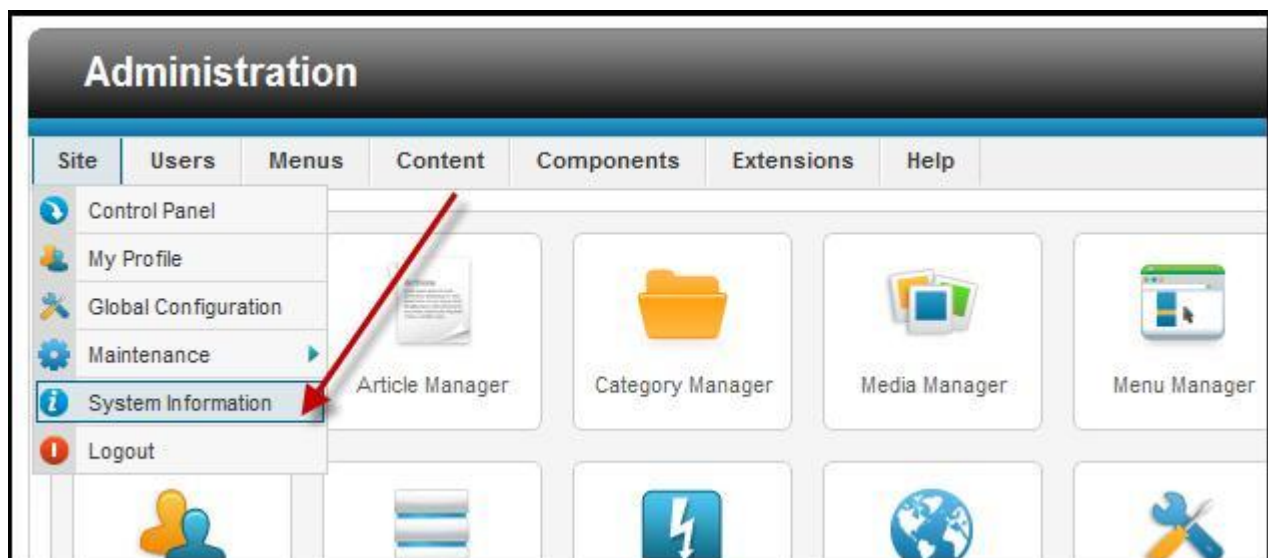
Administration

Site | Users | Menus | Content | Components | Extensions | Help

Control Panel
My Profile
Global Configuration
Maintenance
System Information
Logout

Article Manager
Category Manager
Media Manager
Menu Manager